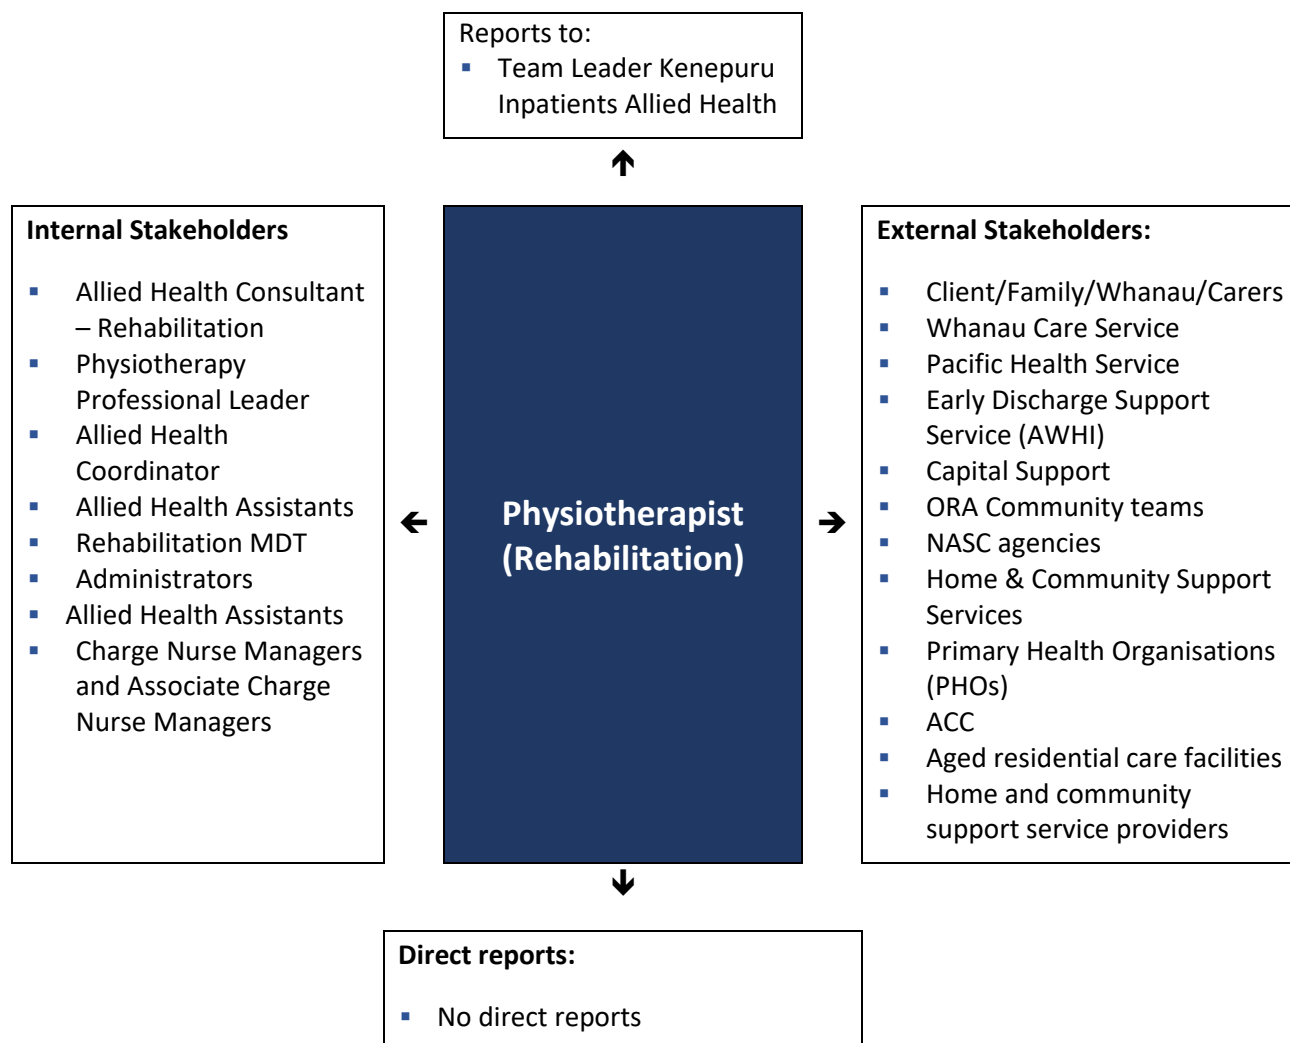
Reports to:
- Team Leader Kenepuru Inpatients Allied Health

Internal Stakeholders

- Allied Health Consultant – Rehabilitation
- Physiotherapy Professional Leader
- Allied Health Coordinator
- Allied Health Assistants
- Rehabilitation MDT
- Administrators
- Allied Health Assistants
- Charge Nurse Managers and Associate Charge Nurse Managers

Physiotherapist (Rehabilitation)

External Stakeholders:

- Client/Family/Whanau/Carers
- Whanau Care Service
- Pacific Health Service
- Early Discharge Support Service (AWHI)
- Capital Support
- ORA Community teams
- NASC agencies
- Home & Community Support Services
- Primary Health Organisations (PHOs)
- ACC
- Aged residential care facilities
- Home and community support service providers

Direct reports:

- No direct reports